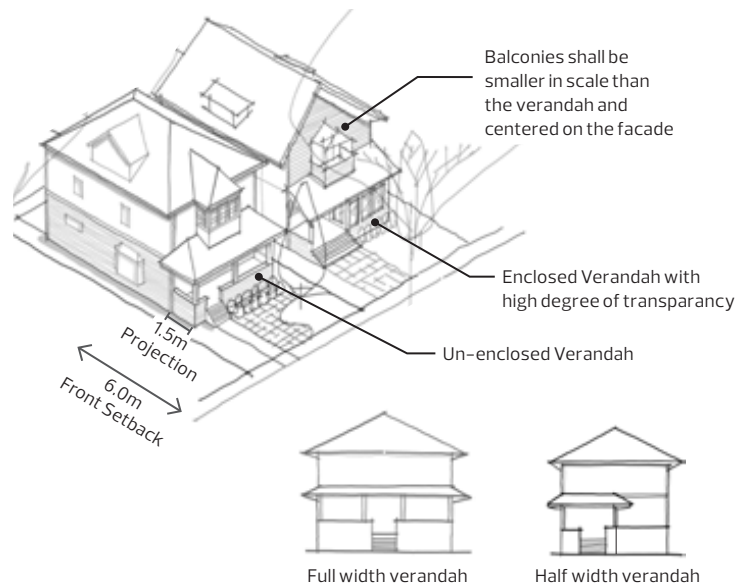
Balconies shall be smaller in scale than the verandah and centered on the facade

Enclosed Verandah with high degree of transparancy

1.5m Projection

Un-enclosed Verandah

6.0m Front Setback

Full width verandah

Half width verandah